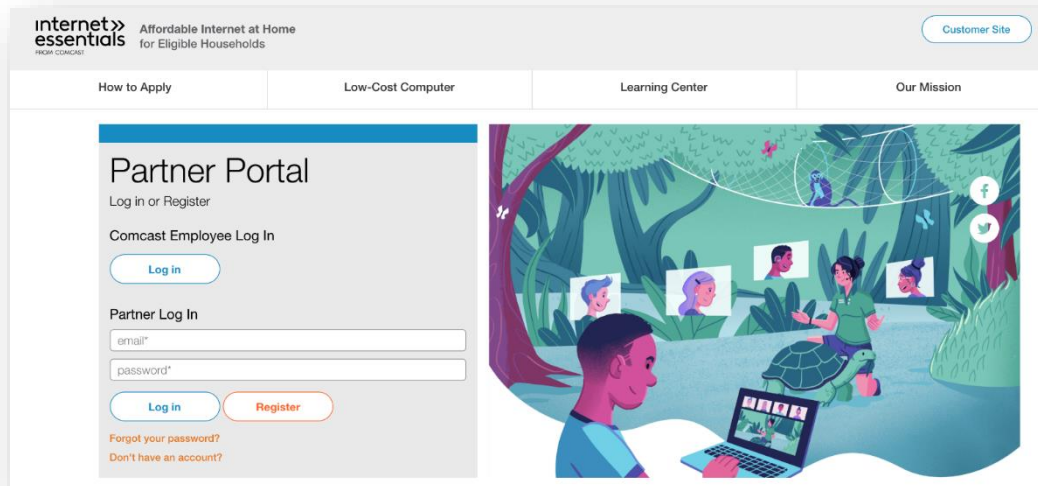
internet» essentials FROM COMCAST

Affordable Internet at Home for Eligible Households

Customer Site

How to Apply

Low-Cost Computer

Learning Center

Our Mission

Partner Portal

Log in or Register

Comcast Employee Log In

Log in

Partner Log In

email*

password*

Log in

Register

Forgot your password?

Don't have an account?